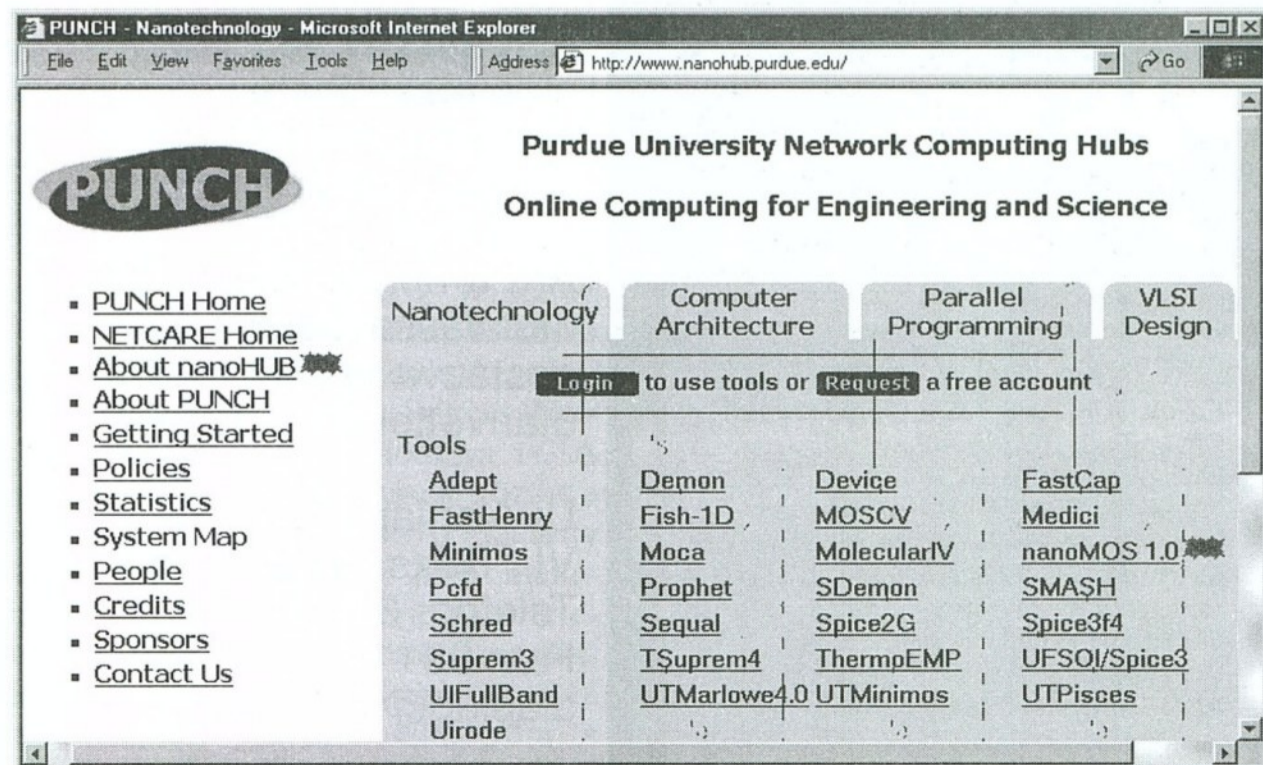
PUNCH - Nanotechnology - Microsoft Internet Explorer

File Edit View Favorites Tools Help Address http://www.nanohub.purdue.edu/ Go

PUNCH

Purdue University Network Computing Hubs

Online Computing for Engineering and Science

- PUNCH Home
- NETCARE Home
- About nanoHUB
- About PUNCH
- Getting Started
- Policies
- Statistics
- System Map
- People
- Credits
- Sponsors
- Contact Us

Nanotechnology | Computer Architecture | Parallel Programming | VLSI Design

Login to use tools or Request a free account

Tools

| | | | |
|---|---|---|---|
| Adept | Demon | Device | FastCap |
| FastHenry | Fish-1D | MOSCV | Medici |
| Minimos | Moca | MolecularIV | nanoMOS 1.0 |
| Pcfd | Prophet | SDemon | SMASH |
| Schred | Sequal | Spice2G | Spice3f4 |
| Suprem3 | TSuprem4 | ThermpEMP | UFSOI/Spice3 |
| UIFullBand | UTMarlowe4.0 | UTMinimos | UTPisces |
| Uirode | | | |